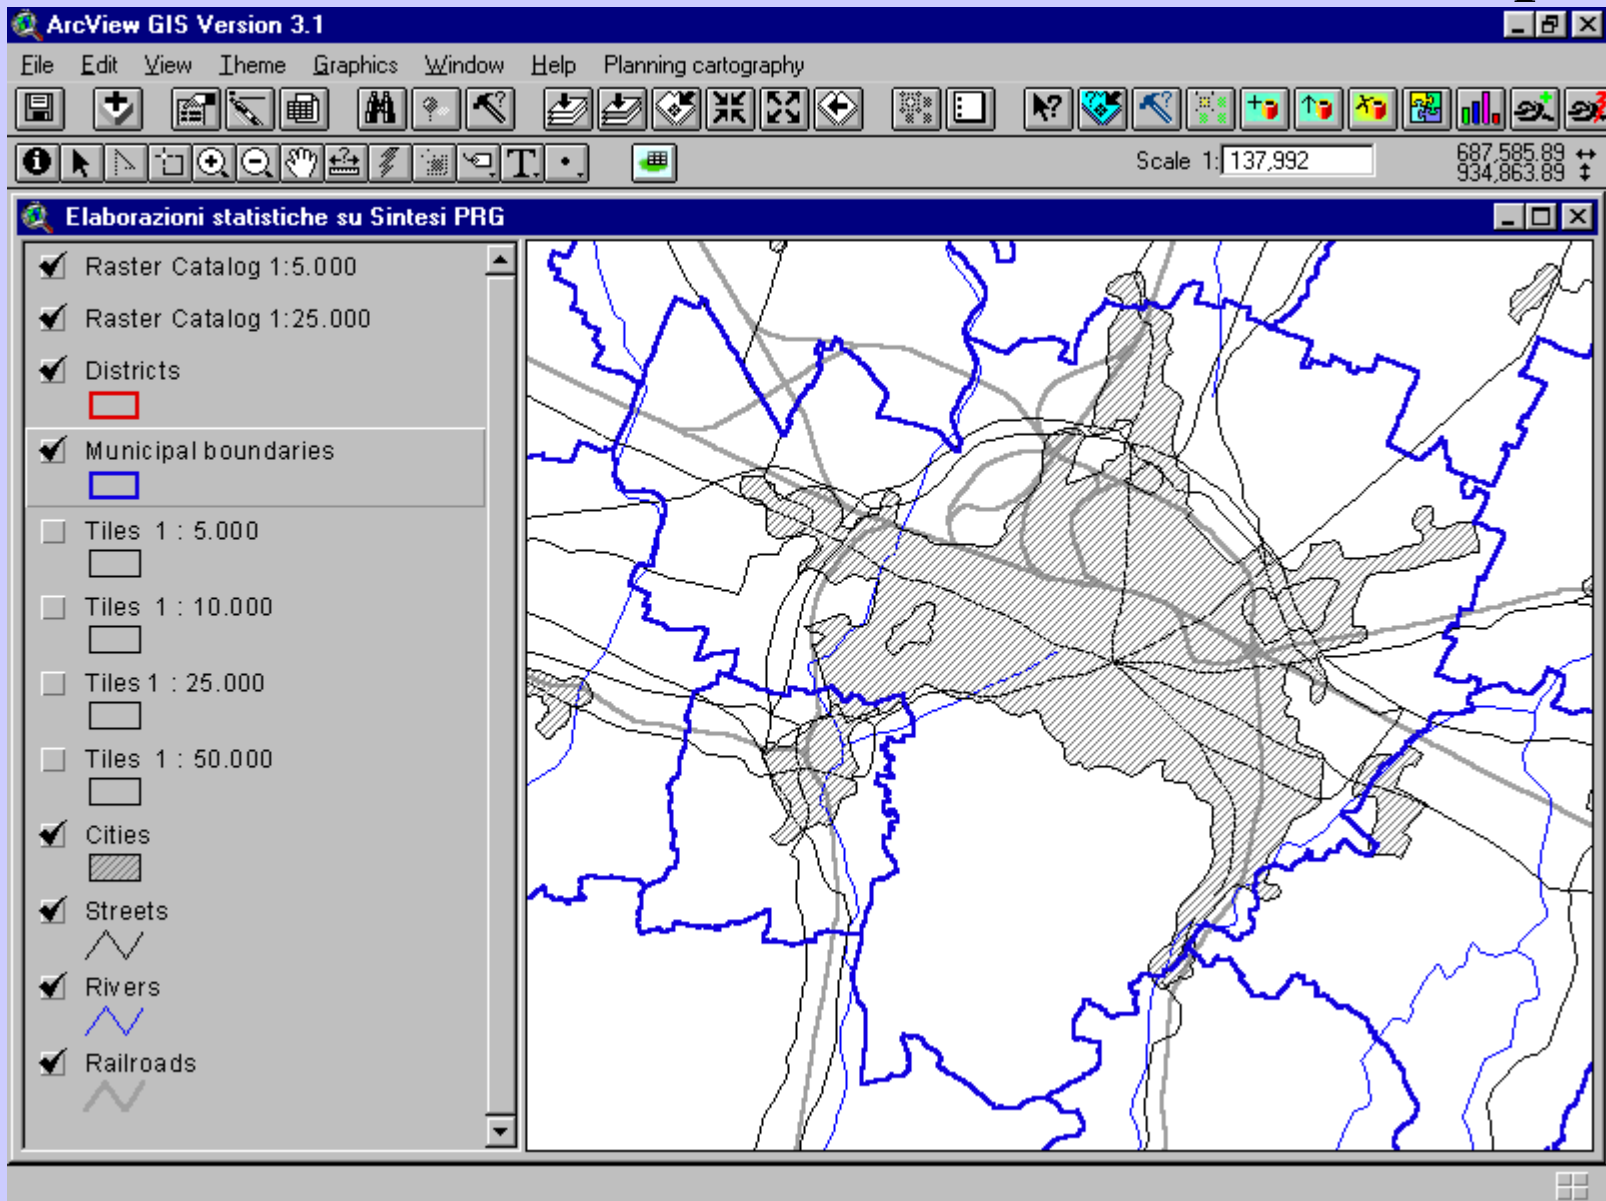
ArcView GIS Version 3.1

File Edit View Theme Graphics Window Help Planning cartography

Scale 1: 137,992

687,585.89
934,863.89

Elaborazioni statistiche su Sintesi PRG

Raster Catalog 1:5.000

Raster Catalog 1:25.000

Districts

Municipal boundaries

Tiles 1 : 5.000

Tiles 1 : 10.000

Tiles 1 : 25.000

Tiles 1 : 50.000

Cities

Streets

Rivers

Railroads